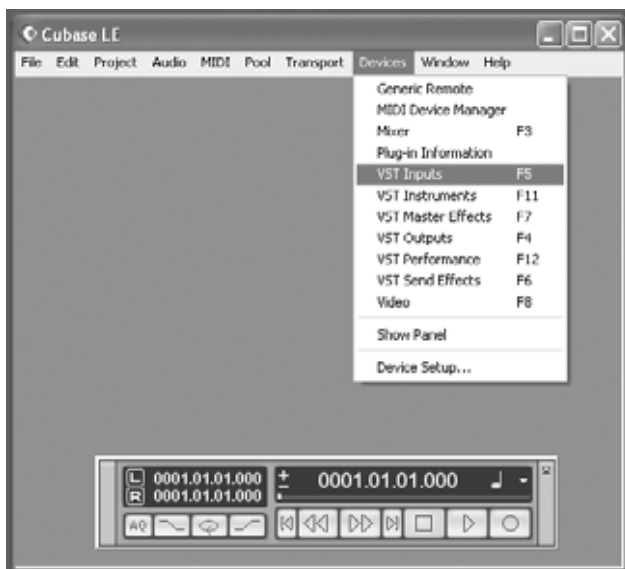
Cubase LE

File Edit Project Audio MIDI Pool Transport Devices Window Help

Generic Remote
MIDI Device Manager
Mixer F3
Plug-in Information
VST Inputs F5
VST Instruments F11
VST Master Effects F7
VST Outputs F4
VST Performance F12
VST Send Effects F6
Video F8
Show Panel
Device Setup...

L 0001.01.01.000
R 0001.01.01.000
0001.01.01.000
AQ